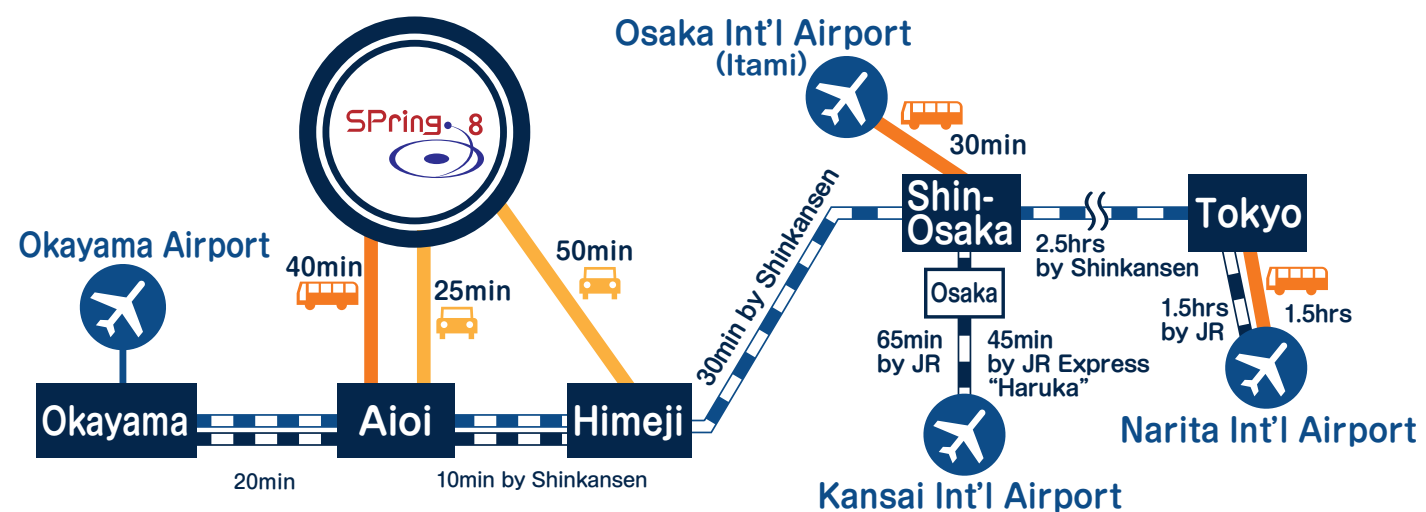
SPring-8

Osaka Int'l Airport
(Itami)

30min

Okayama Airport

40min

25min

50min

30min by Shinkansen

Shin-Osaka

2.5hrs by Shinkansen

Tokyo

Osaka

1.5hrs by JR

1.5hrs

65min by JR

45min by JR Express "Haruka"

Okayama

Aioi

Himeji

20min

10min by Shinkansen

Narita Int'l Airport

Kansai Int'l Airport